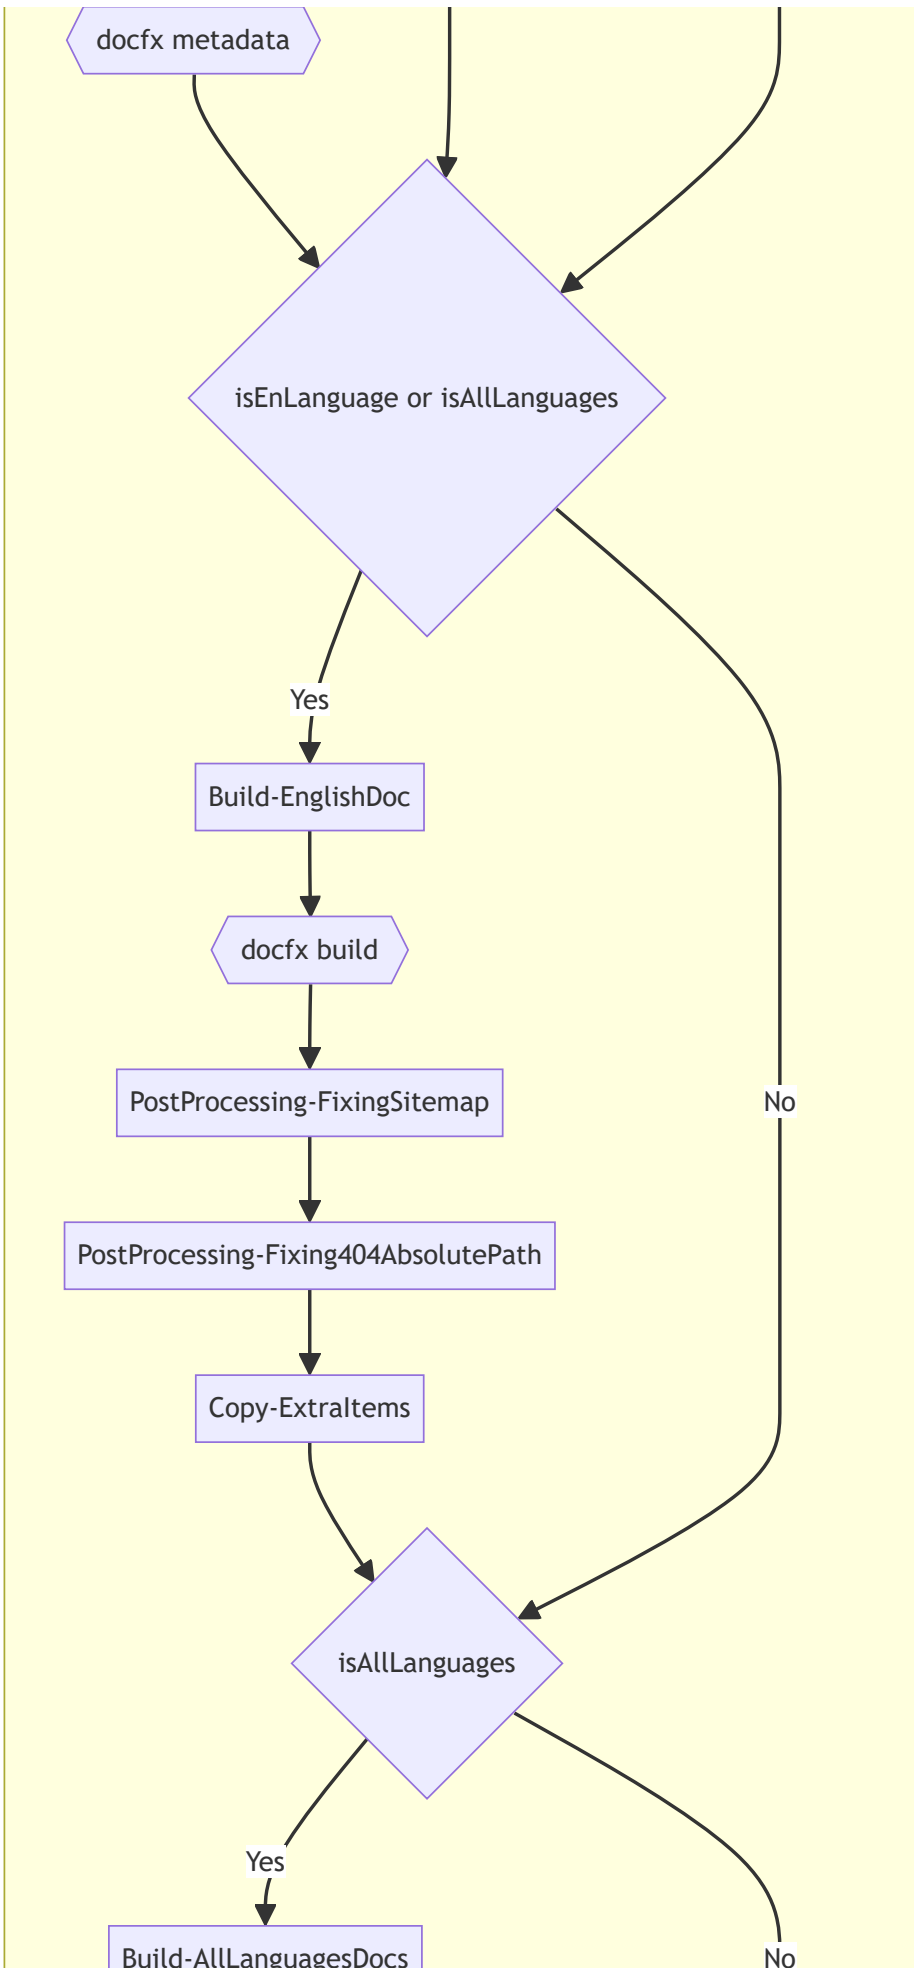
docfx metadata

isEnLanguage or isAllLanguages

Yes

Build-EnglishDoc

docfx build

PostProcessing-FixingSitemap

No

PostProcessing-Fixing404AbsolutePath

Copy-ExtraItems

isAllLanguages

Yes

Build-AllLanguagesDocs

No